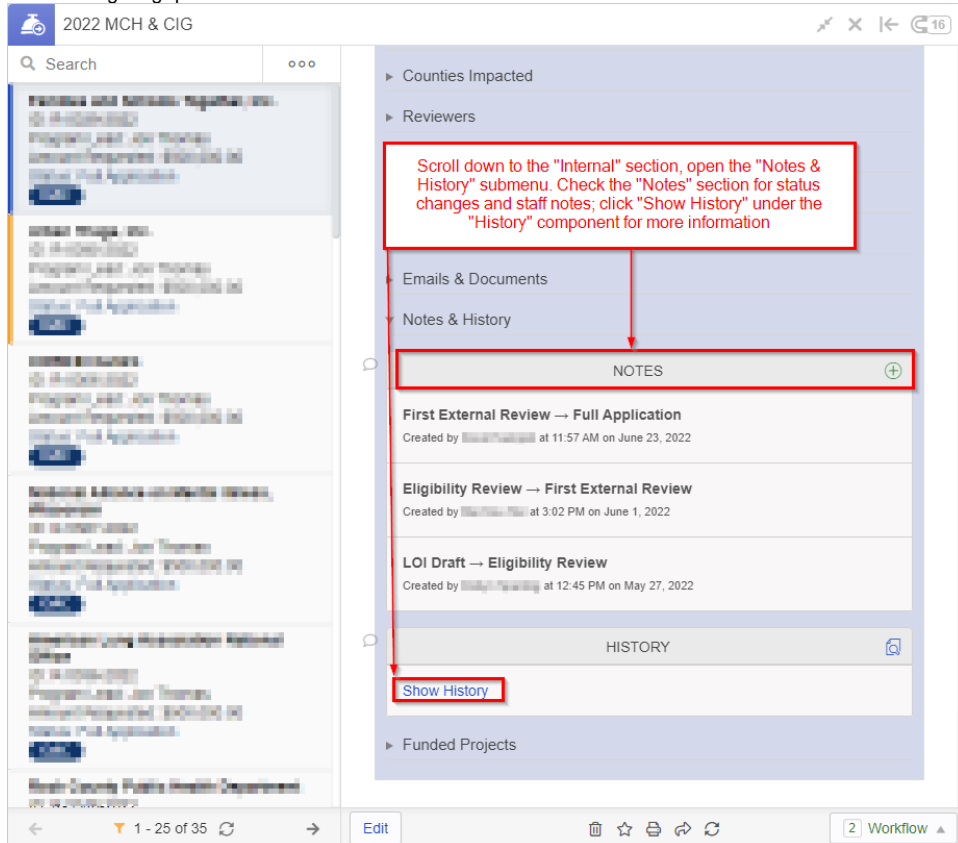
2022 MCH & CIG

16

Search

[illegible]

Counties Impacted

Reviewers

Scroll down to the "Internal" section, open the "Notes & History" submenu. Check the "Notes" section for status changes and staff notes; click "Show History" under the "History" component for more information

Emails & Documents

Notes & History

NOTES

First External Review → Full Application
Created by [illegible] at 11:57 AM on June 23, 2022

Eligibility Review → First External Review
Created by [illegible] at 3:02 PM on June 1, 2022

LOI Draft → Eligibility Review
Created by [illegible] at 12:45 PM on May 27, 2022

HISTORY

Show History

Funded Projects

1 - 25 of 35

Edit

2 Workflow